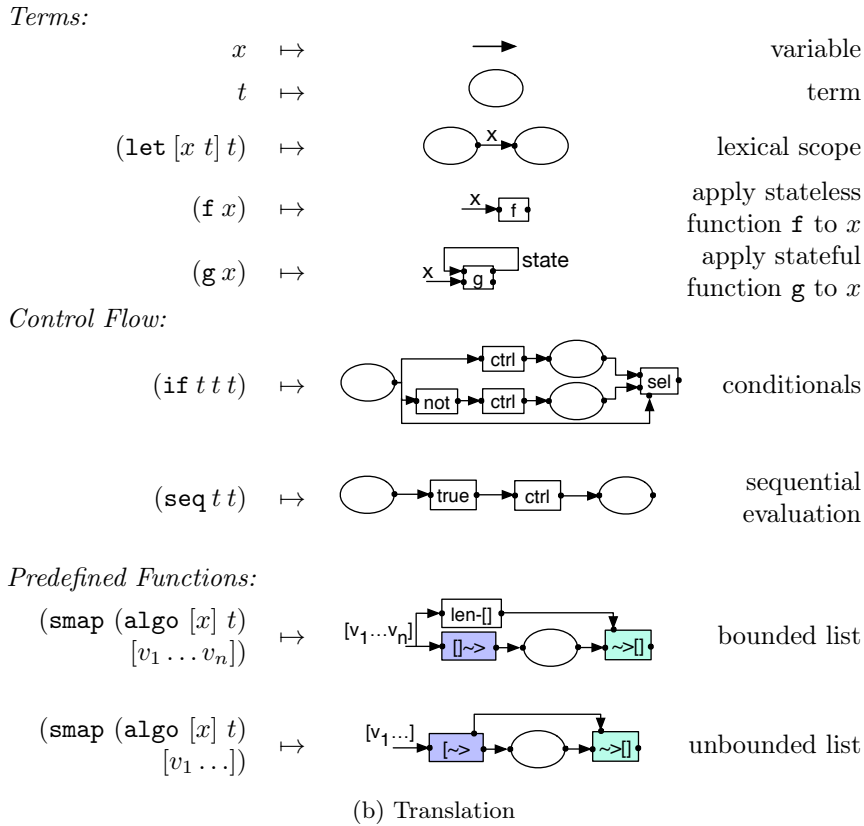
Terms:

$x$ $\mapsto$ variable

$t$ $\mapsto$ term

$(\texttt{let}\ [x\ t]\ t)$ $\mapsto$ x lexical scope

$(\texttt{f}\ x)$ $\mapsto$ x f apply stateless function $\texttt{f}$ to $x$

$(\texttt{g}\ x)$ $\mapsto$ x g state apply stateful function $\texttt{g}$ to $x$

Control Flow:

$(\texttt{if}\ t\ t\ t)$ $\mapsto$ ctrl not ctrl sel conditionals

$(\texttt{seq}\ t\ t)$ $\mapsto$ true ctrl sequential evaluation

Predefined Functions:

$(\texttt{smap}\ (\texttt{algo}\ [x]\ t)\ [v_1 \ldots v_n])$ $\mapsto$ $[v_1 \ldots v_n]$ len-[] []~> ~>[] bounded list

$(\texttt{smap}\ (\texttt{algo}\ [x]\ t)\ [v_1 \ldots])$ $\mapsto$ $[v_1 \ldots]$ [~> ~>[] unbounded list

(b) Translation